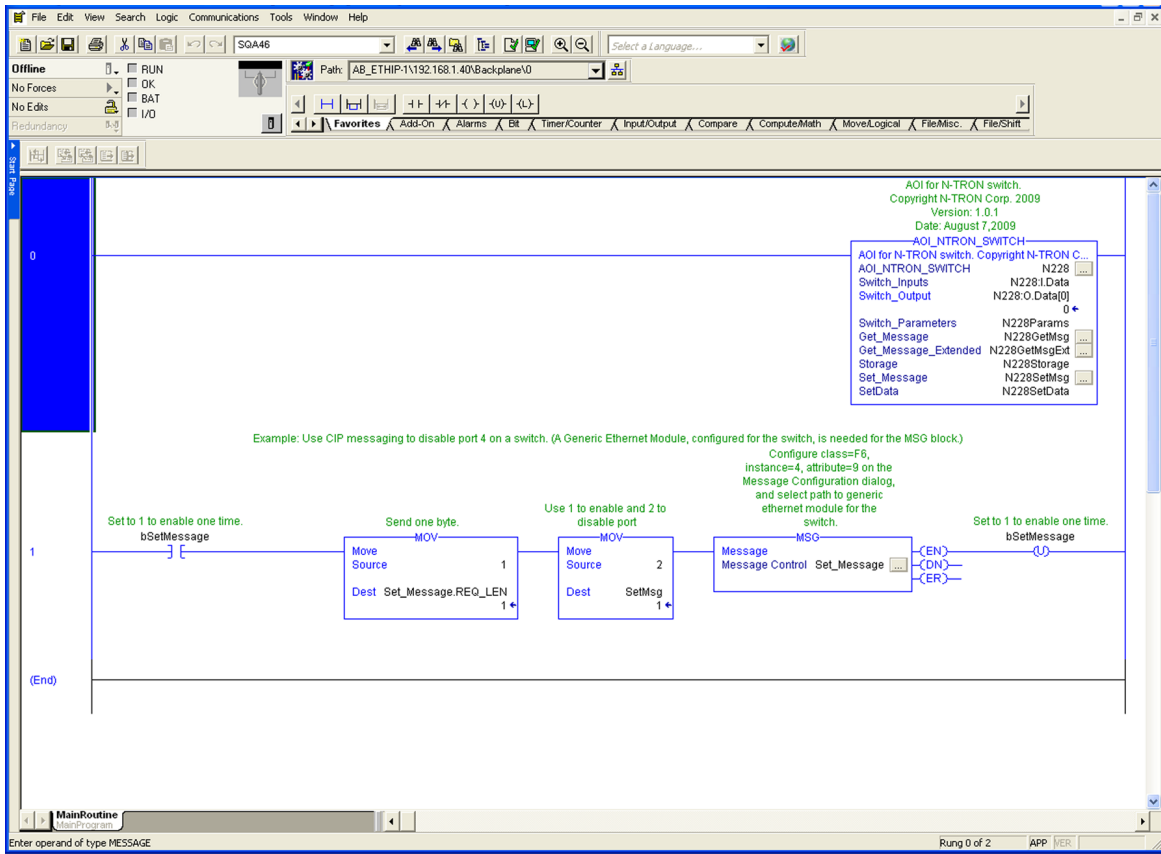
File Edit View Search Logic Communications Tools Window Help

SQA46

Select a Language...

Offline
No Forces
No Edits
Redundancy

RUN
OK
BAT
I/O

Path: AB_ETHIP-1\192.168.1.40\Backplane\0

Favorites | Add-On | Alarms | Bit | Timer/Counter | Input/Output | Compare | Compute/Math | Move/Logical | File/Misc. | File/Shift

Start Page

AOI for N-TRON switch.
Copyright N-TRON Corp. 2009
Version: 1.0.1
Date: August 7,2009

0

AOI_NTRON_SWITCH
AOI for N-TRON switch. Copyright N-TRON C...
AOI_NTRON_SWITCH N228
Switch_Inputs N228:I.Data
Switch_Output N228:O.Data[0]
0
Switch_Parameters N228Params
Get_Message N228GetMsg
Get_Message_Extended N228GetMsgExt
Storage N228Storage
Set_Message N228SetMsg
SetData N228SetData

Example: Use CIP messaging to disable port 4 on a switch. (A Generic Ethernet Module, configured for the switch, is needed for the MSG block.)

1

Set to 1 to enable one time.
bSetMessage

Send one byte.
MOV
Move
Source 1
Dest Set_Message.REQ_LEN
1

Use 1 to enable and 2 to disable port
MOV
Move
Source 2
Dest SetMsg
1

Configure class=F6, instance=4, attribute=9 on the Message Configuration dialog, and select path to generic ethernet module for the switch.
MSG
Message
Message Control Set_Message
EN
DN
ER

Set to 1 to enable one time.
bSetMessage
U

(End)

MainRoutine
MainProgram

Enter operand of type MESSAGE

Rung 0 of 2

APP VER